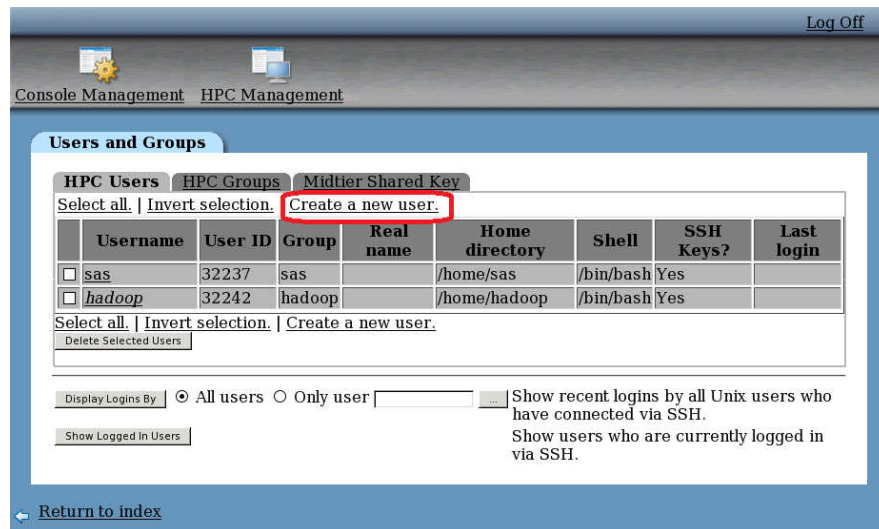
Log Off

Console Management HPC Management

Users and Groups

HPC Users | HPC Groups | Midtier Shared Key

Select all. | Invert selection. | Create a new user.

| | Username | User ID | Group | Real name | Home directory | Shell | SSH Keys? | Last login |
|---|---|---|---|---|---|---|---|---|
| ☐ | sas | 32237 | sas | | /home/sas | /bin/bash | Yes | |
| ☐ | hadoop | 32242 | hadoop | | /home/hadoop | /bin/bash | Yes | |

Select all. | Invert selection. | Create a new user.

Delete Selected Users

Display Logins By ⊙ All users ○ Only user ... Show recent logins by all Unix users who have connected via SSH.

Show Logged In Users Show users who are currently logged in via SSH.

Return to index